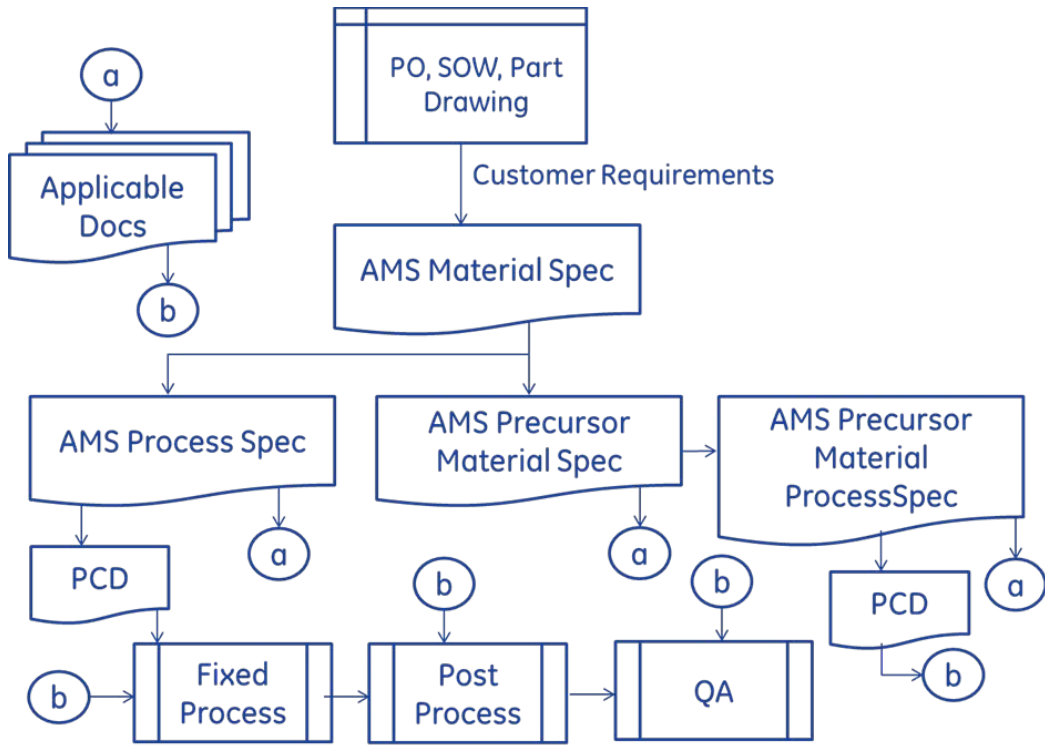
a

Applicable Docs

b

PO, SOW, Part Drawing

Customer Requirements

AMS Material Spec

AMS Process Spec

AMS Precursor Material Spec

AMS Precursor Material ProcessSpec

PCD

a

a

a

b

b

PCD

b

b

Fixed Process

Post Process

QA